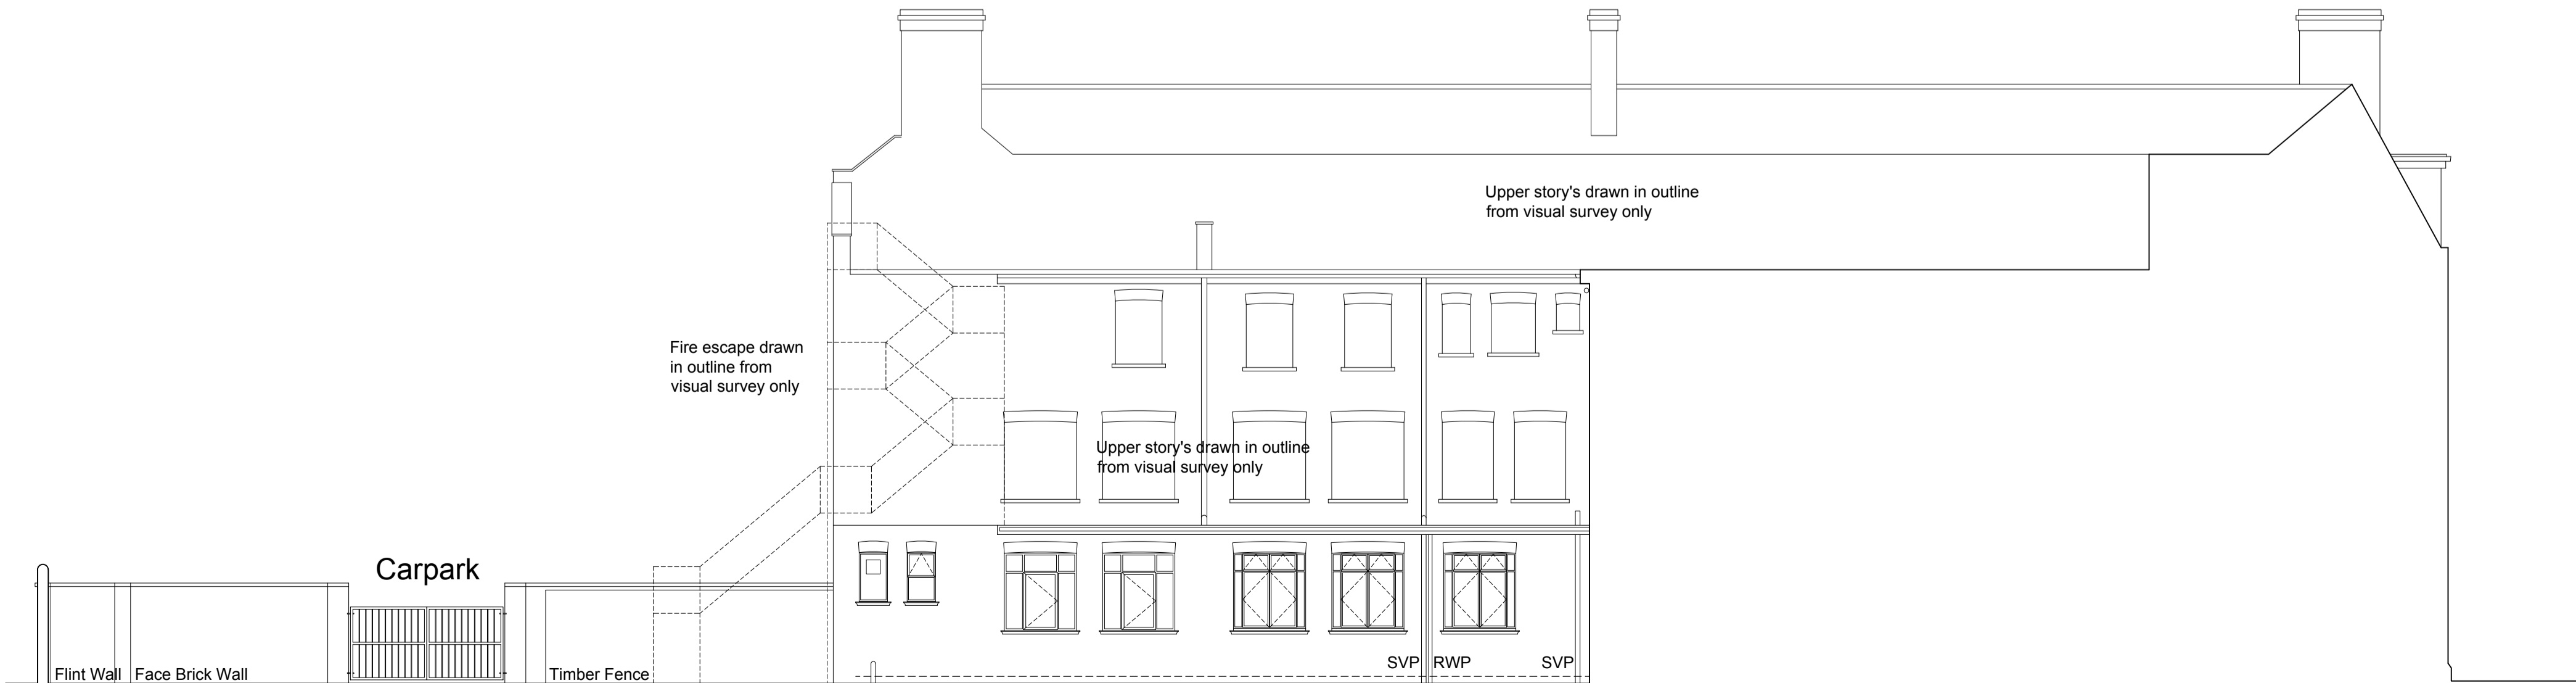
Upper story's drawn in outline from visual survey only

Fire escape drawn in outline from visual survey only

Upper story's drawn in outline from visual survey only

Carpark

Flint Wall

Face Brick Wall

Timber Fence

SVP

RWP

SVP